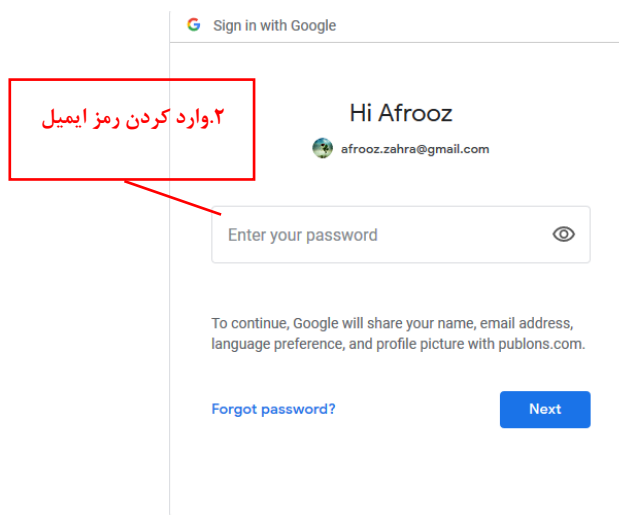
G Sign in with Google

۲.وارد کردن رمز ایمیل

Hi Afrooz

afrooz.zahra@gmail.com

Enter your password

To continue, Google will share your name, email address, language preference, and profile picture with publons.com.

Forgot password?

Next